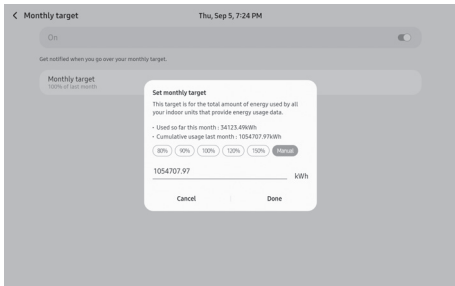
< Monthly target

Thu, Sep 5, 7:24 PM

On

Get notified when you go over your monthly target.

Monthly target
100% of last month

Set monthly target

This target is for the total amount of energy used by all your indoor units that provide energy usage data.

• Used so far this month : 54123.49kWh
• Cumulative usage last month : 1054707.97kWh

80% 90% 100% 120% 150% Manual

1054707.97

kWh

Cancel

Done